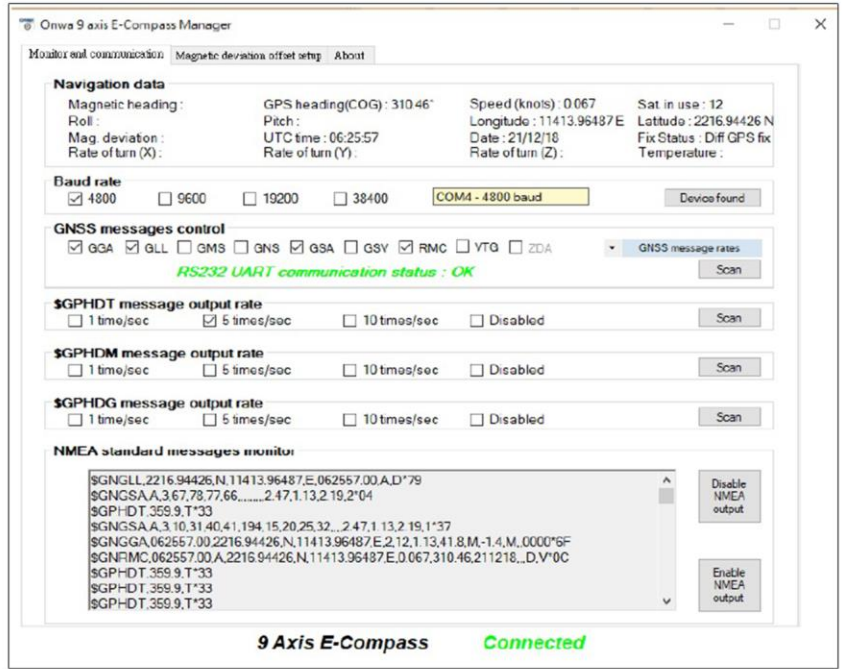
Onwa 9 axis E-Compass Manager

Monitor and communication | Magnetic deviation offset setup | About

Navigation data

Magnetic heading :
Roll :
Mag. deviation :
Rate of turn (X) :

GPS heading(COG) : 310.46°
Pitch :
UTC time : 06:25:57
Rate of turn (Y) :

Speed (knots) : 0.067
Longitude : 11413.96487 E
Date : 21/12/18
Rate of turn (Z) :

Sat. in use : 12
Latitude : 2216.94426 N
Fix Status : Diff GPS fix
Temperature :

Baud rate

☑ 4800 ☐ 9600 ☐ 19200 ☐ 38400 COM4 - 4800 baud Device found

GNSS messages control

☑ GGA ☑ GLL ☐ GMS ☐ GNS ☑ GSA ☐ GSV ☑ RMC ☐ VTG ☐ ZDA GNSS message rates

RS232 UART communication status : OK

Scan

$GPHDT message output rate

☐ 1 time/sec ☑ 5 times/sec ☐ 10 times/sec ☐ Disabled Scan

$GPHDM message output rate

☐ 1 time/sec ☐ 5 times/sec ☐ 10 times/sec ☐ Disabled Scan

$GPHDG message output rate

☐ 1 time/sec ☐ 5 times/sec ☐ 10 times/sec ☐ Disabled Scan

NMEA standard messages monitor

$GNGLL,2216.94426,N,11413.96487,E,062557.00,A,D*79
$GNGSA,A,3,67,78,77,66,,,,,,,,,2.47,1.13,2.19,2*04
$GPHDT,359.9,T*33
$GNGSA,A,3,10,31,40,41,194,15,20,25,32,,,,2.47,1.13,2.19,1*37
$GNGGA,062557.00,2216.94426,N,11413.96487,E,2,12,1.13,41.8,M,-1.4,M,,0000*6F
$GNRMC,062557.00,A,2216.94426,N,11413.96487,E,0.067,310.46,211218,,,D,V*0C
$GPHDT,359.9,T*33
$GPHDT,359.9,T*33
$GPHDT,359.9,T*33

Disable NMEA output

Enable NMEA output

9 Axis E-Compass Connected